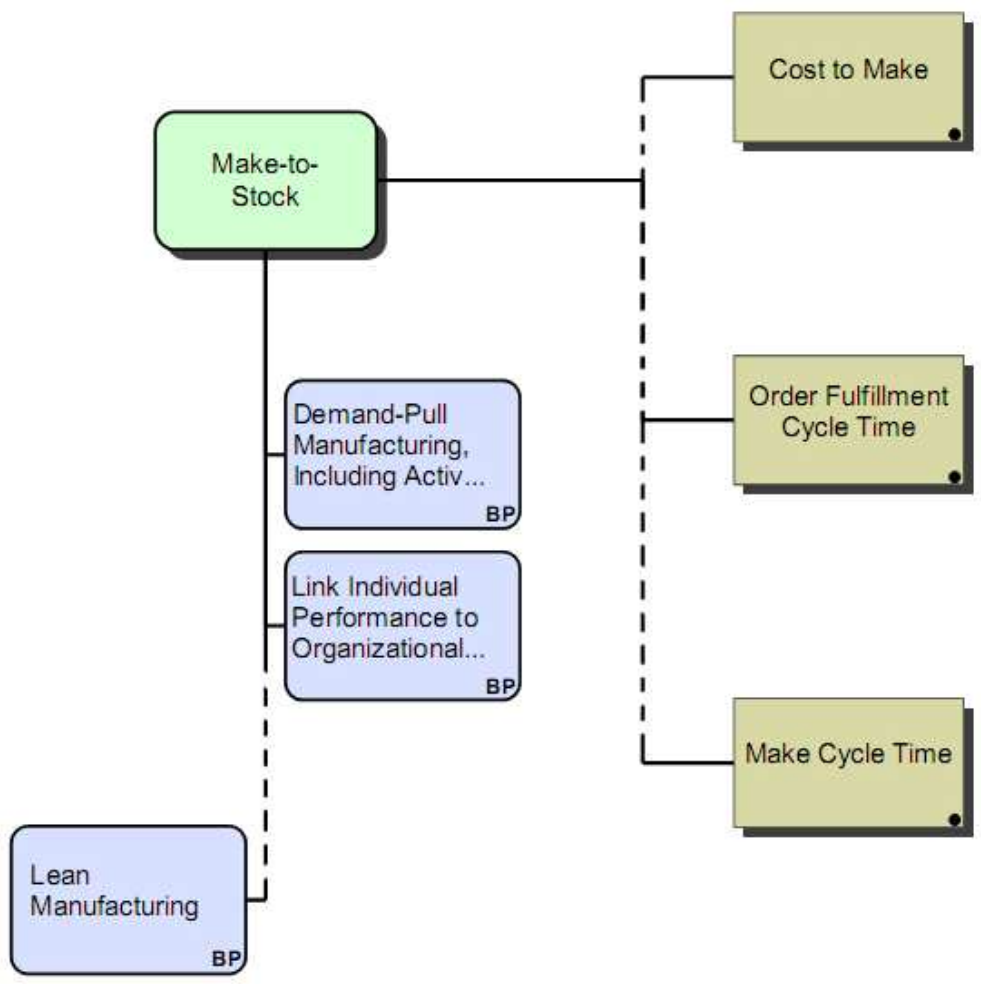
Make-to-Stock

Cost to Make

Order Fulfillment Cycle Time

Make Cycle Time

Demand-Pull Manufacturing, Including Activ...
BP

Link Individual Performance to Organizational...
BP

Lean Manufacturing
BP